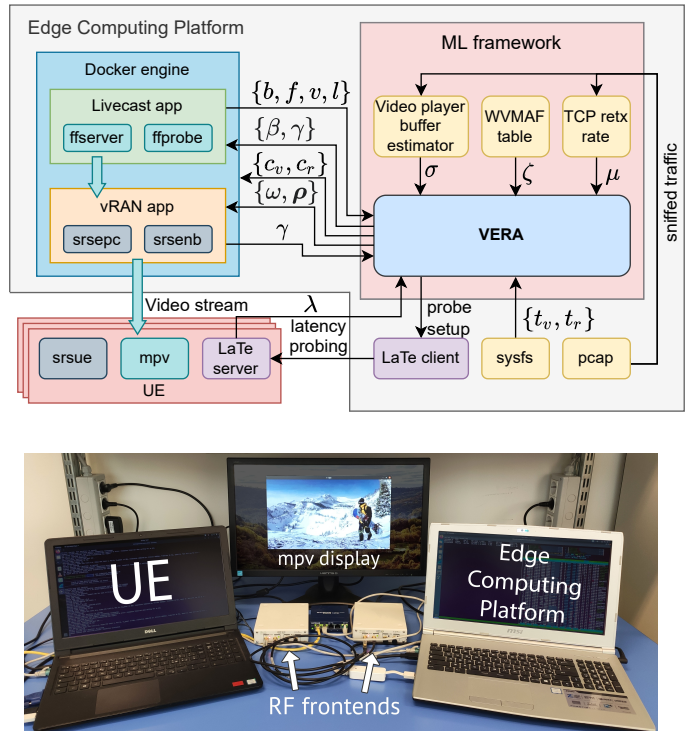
Edge Computing Platform

Docker engine

Livecast app

ffserver

ffprobe

vRAN app

srsepc

srsenb

$\{b, f, v, l\}$

$\{\beta, \gamma\}$

$\{c_v, c_r\}$

$\{\omega, \boldsymbol{\rho}\}$

$\gamma$

ML framework

Video player buffer estimator

WVMAF table

TCP retx rate

$\sigma$

$\zeta$

$\mu$

sniffed traffic

VERA

Video stream

$\lambda$

latency probing

probe setup

$\{t_v, t_r\}$

srsue

mpv

LaTe server

UE

LaTe client

sysfs

pcap

UE

mpv display

Edge Computing Platform

RF frontends